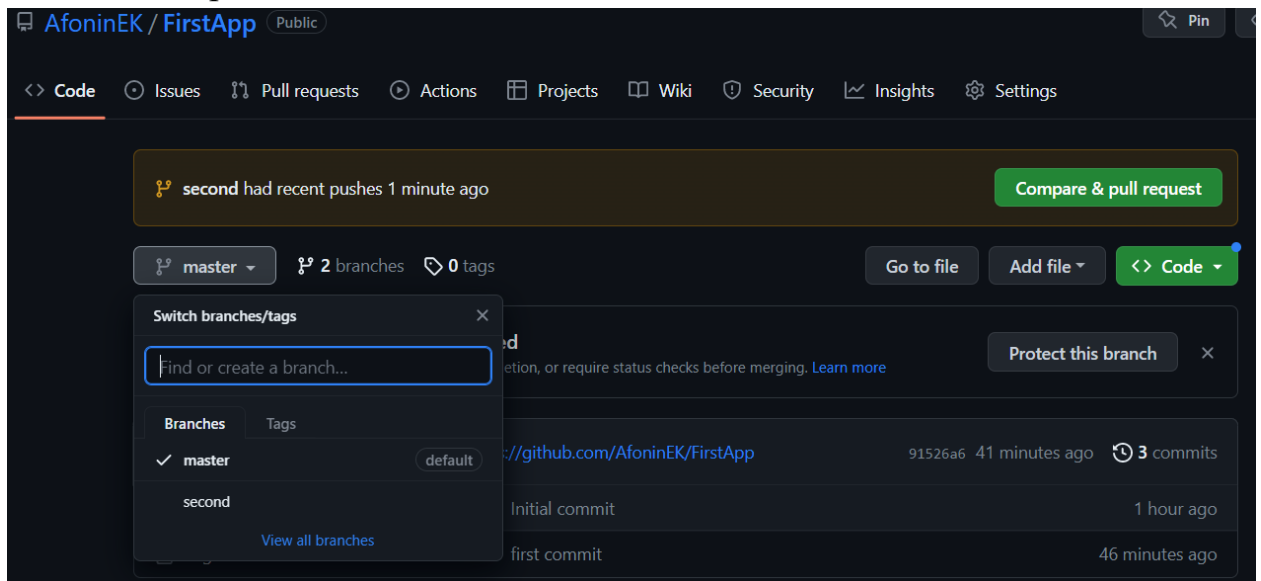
AfoninEK / FirstApp Public

Pin

Code Issues Pull requests Actions Projects Wiki Security Insights Settings

second had recent pushes 1 minute ago

Compare & pull request

master

2 branches 0 tags

Go to file Add file Code

Switch branches/tags

Find or create a branch...

ed

etion, or require status checks before merging. Learn more

Protect this branch

Branches Tags

master default

second

View all branches

://github.com/AfoninEK/FirstApp 91526a6 41 minutes ago 3 commits

Initial commit 1 hour ago

first commit 46 minutes ago